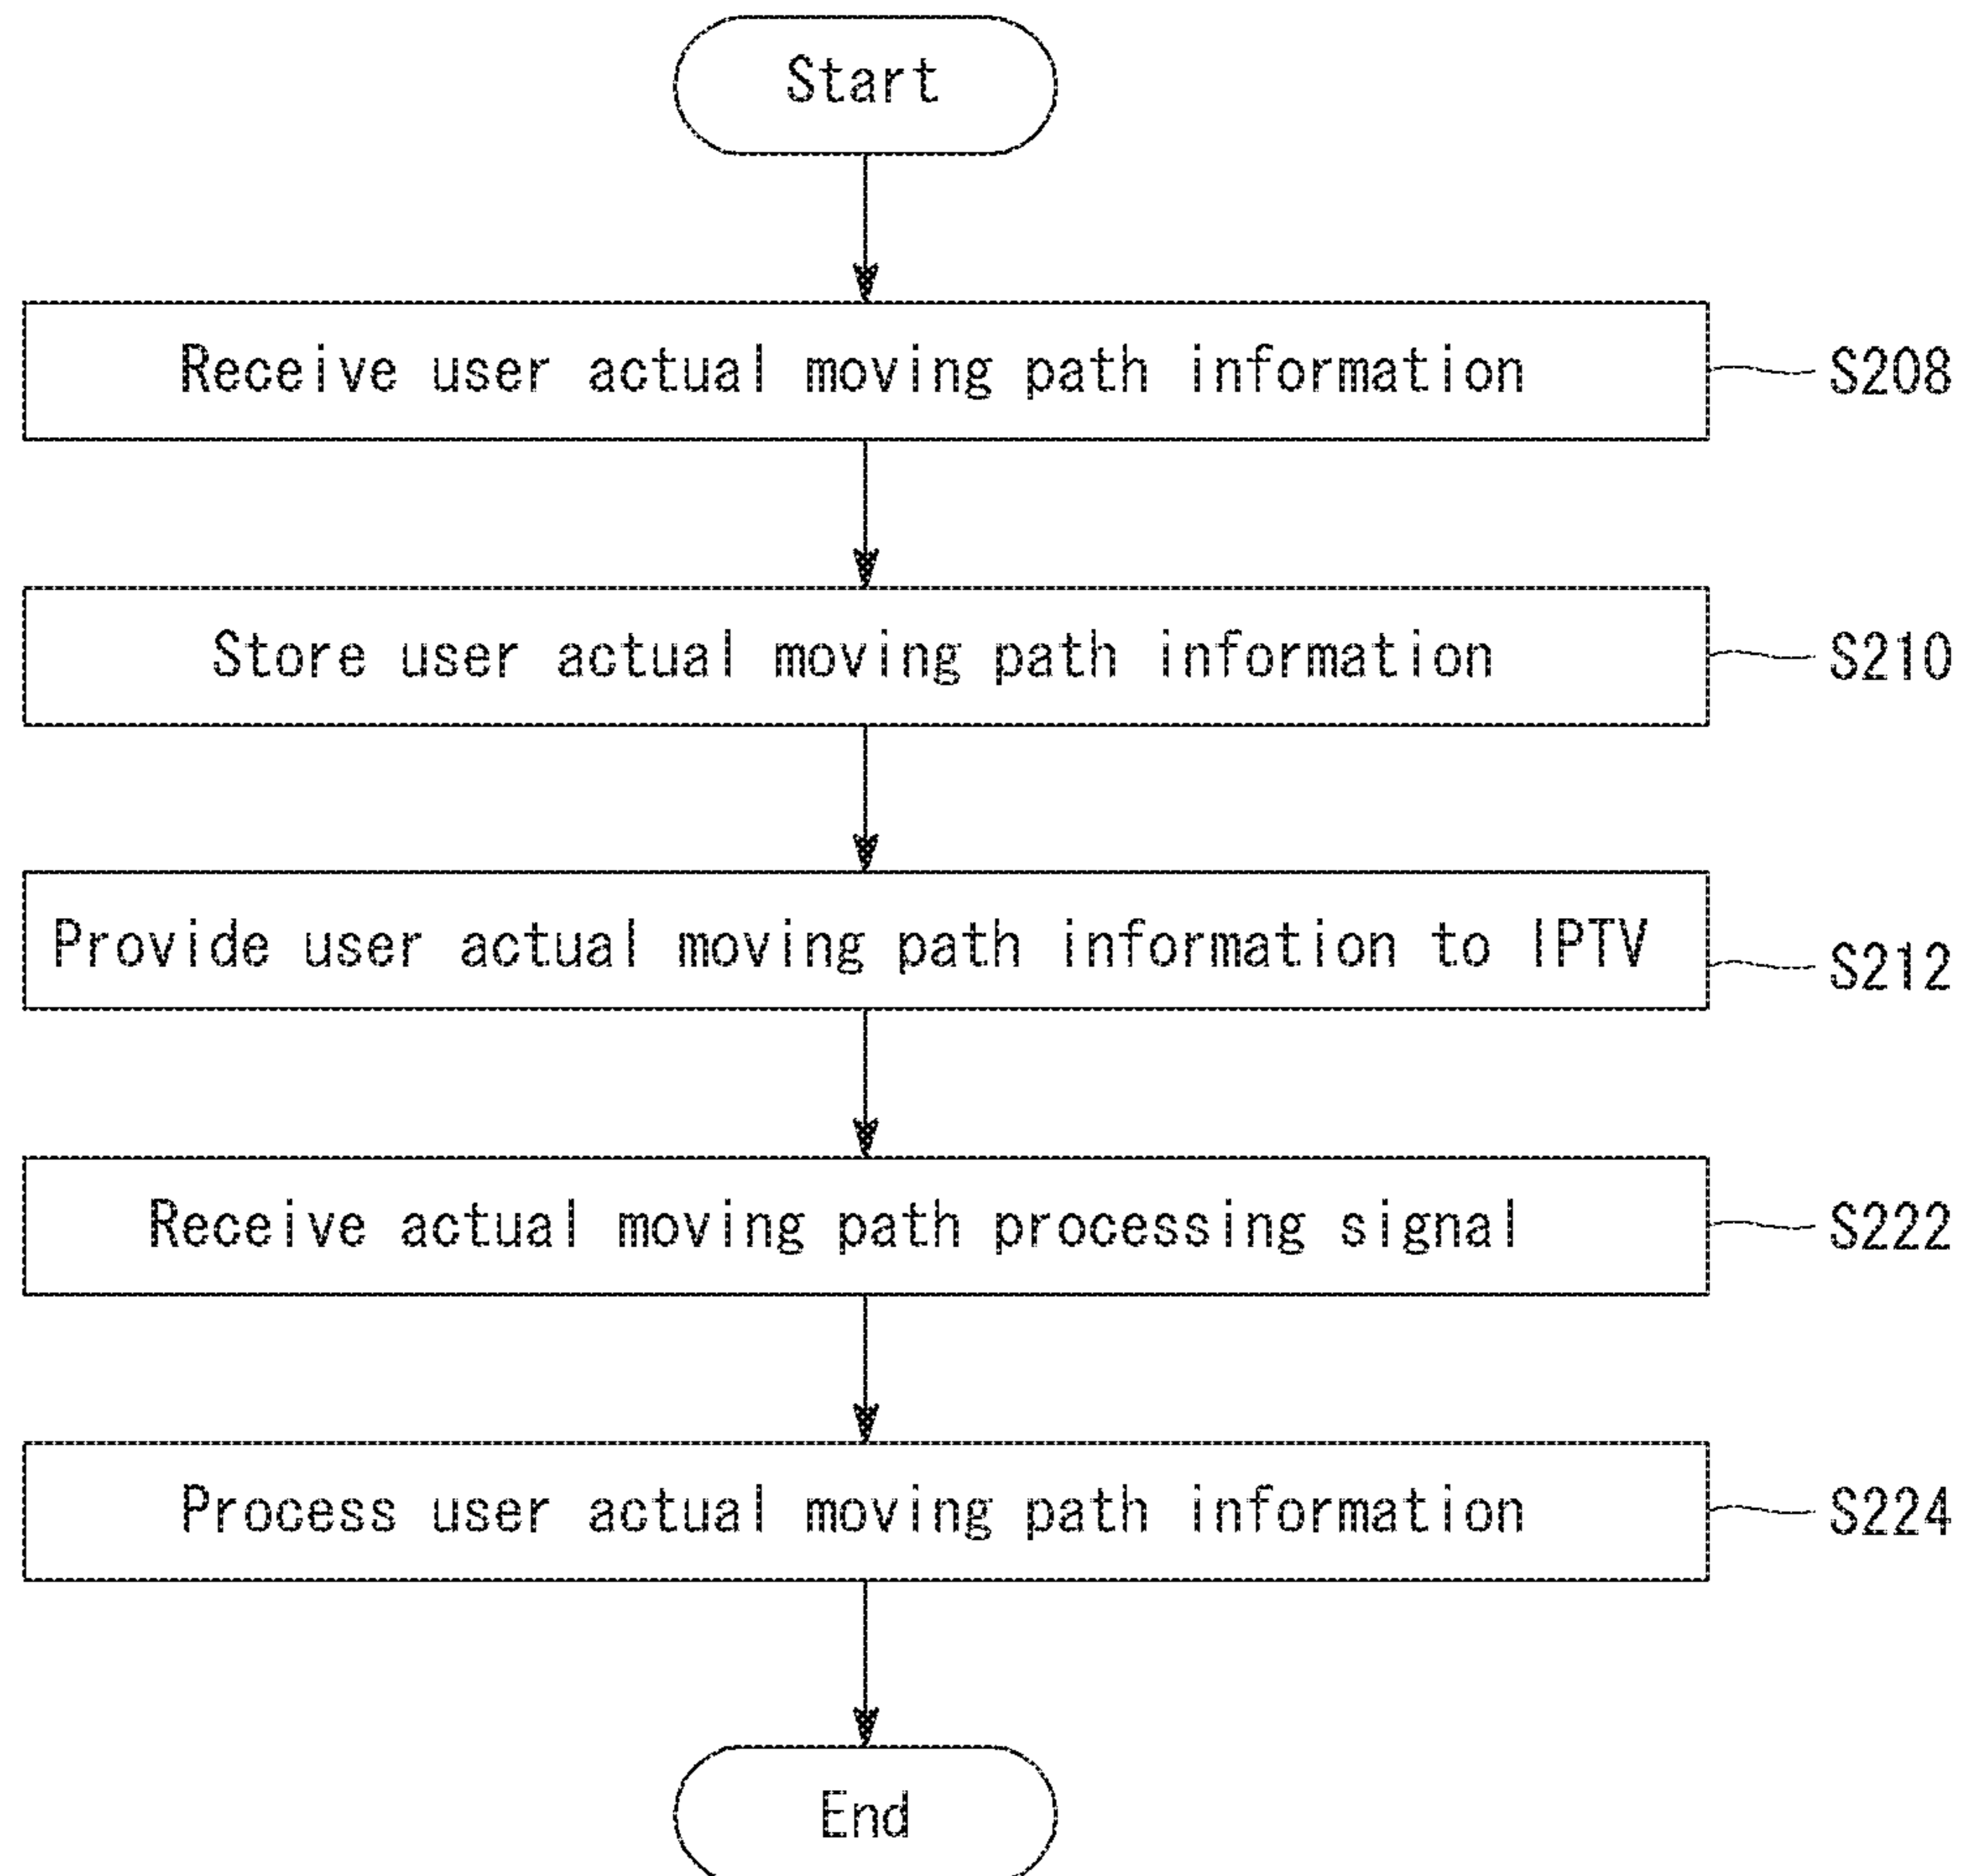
Start

Receive user actual moving path information

S208

Store user actual moving path information

S210

Provide user actual moving path information to IPTV

S212

Receive actual moving path processing signal

S222

Process user actual moving path information

S224

End